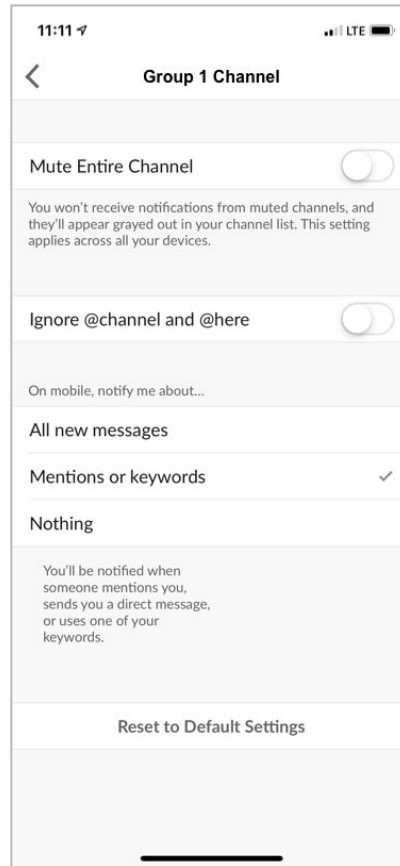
11:11

LTE

Group 1 Channel

Mute Entire Channel

You won't receive notifications from muted channels, and they'll appear grayed out in your channel list. This setting applies across all your devices.

Ignore @channel and @here

On mobile, notify me about...

All new messages

Mentions or keywords

Nothing

You'll be notified when someone mentions you, sends you a direct message, or uses one of your keywords.

Reset to Default Settings